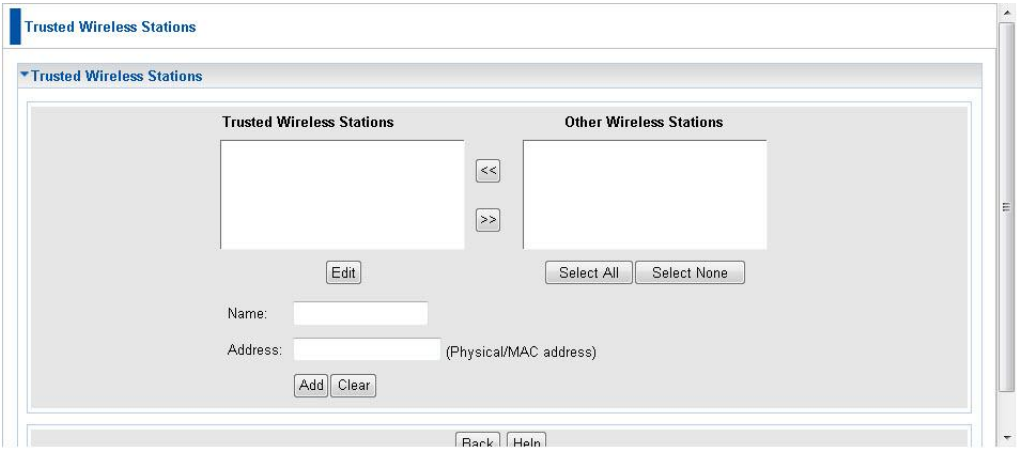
Trusted Wireless Stations

▾Trusted Wireless Stations

Trusted Wireless Stations

Other Wireless Stations

<<

>>

Edit

Select All Select None

Name:

Address: (Physical/MAC address)

Add Clear

Back Help